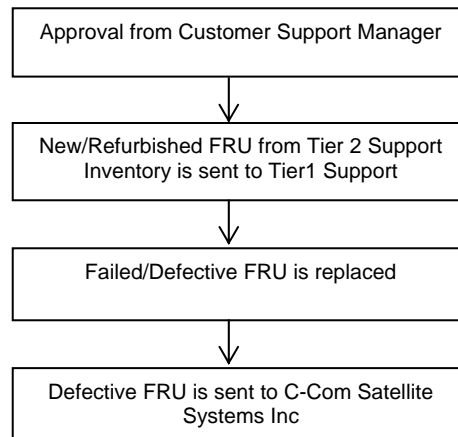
Approval from Customer Support Manager

New/Refurbished FRU from Tier 2 Support Inventory is sent to Tier1 Support

Failed/Defective FRU is replaced

Defective FRU is sent to C-Com Satellite Systems Inc